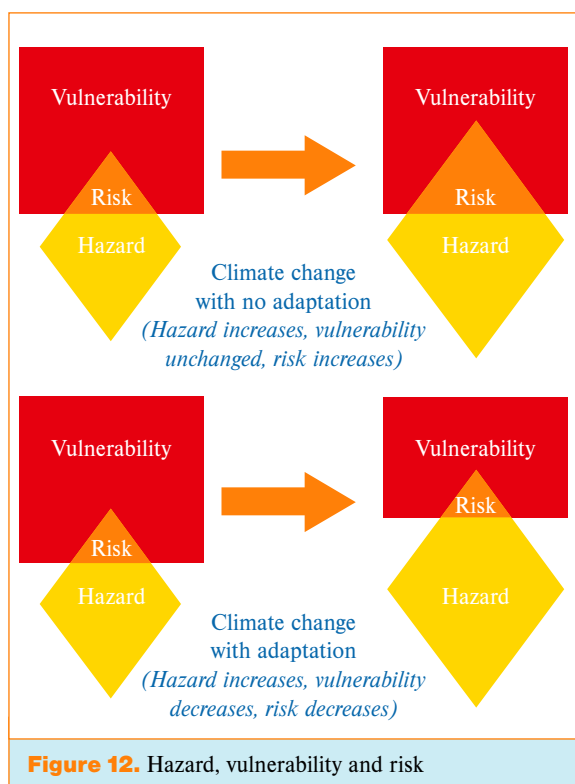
Vulnerability

Risk

Hazard

Vulnerability

Risk

Hazard

Climate change with no adaptation
(Hazard increases, vulnerability unchanged, risk increases)

Vulnerability

Risk

Hazard

Vulnerability

Risk

Hazard

Climate change with adaptation
(Hazard increases, vulnerability decreases, risk decreases)

Figure 12. Hazard, vulnerability and risk